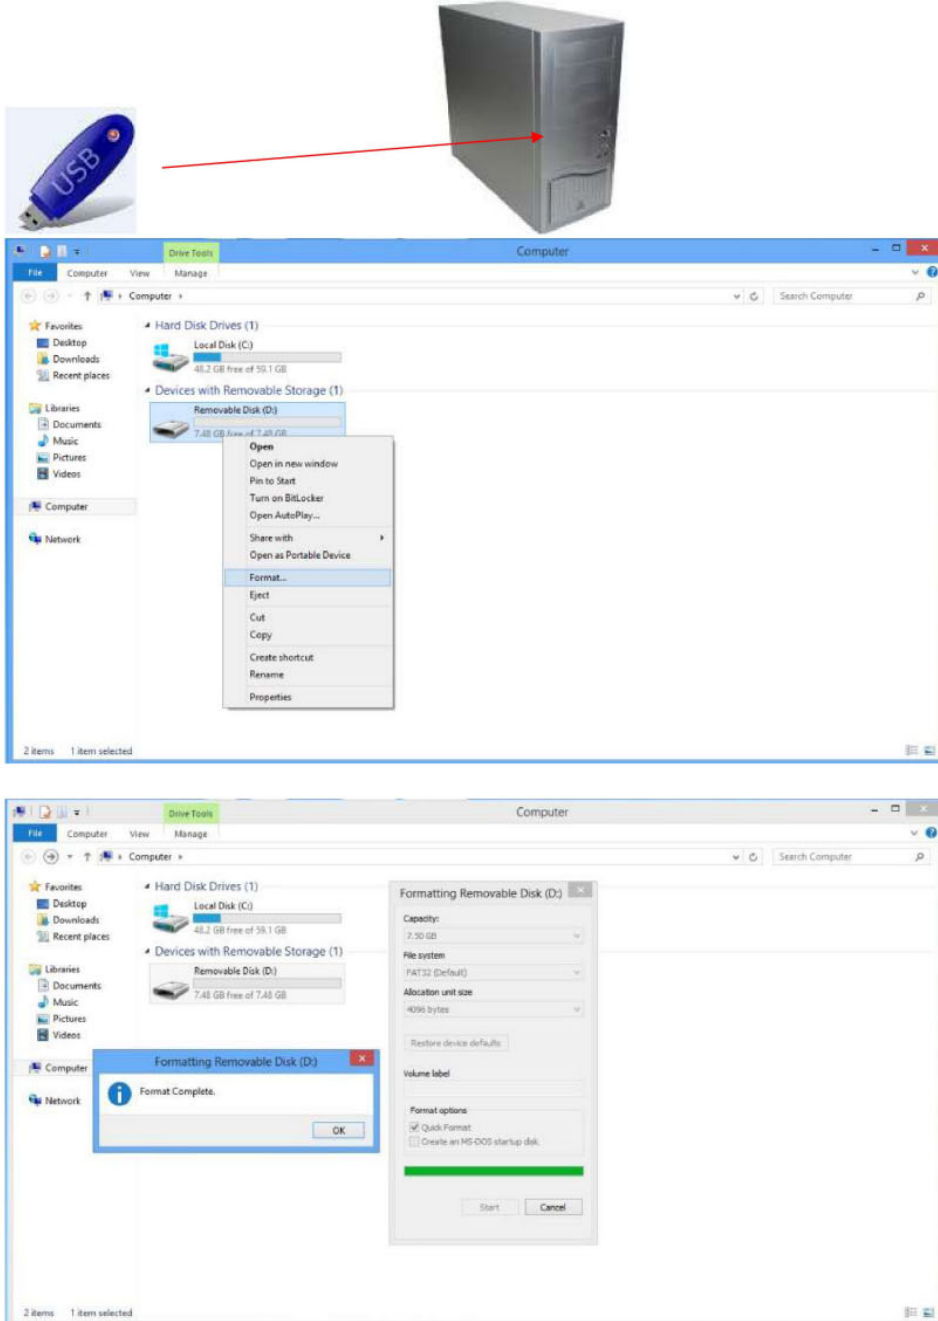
USB

Drive Tools
Computer
File Computer View Manage
Computer
Search Computer
Favorites
Desktop
Downloads
Recent places
Libraries
Documents
Music
Pictures
Videos
Computer
Network
Hard Disk Drives (1)
Local Disk (C:)
48.2 GB free of 59.1 GB
Devices with Removable Storage (1)
Removable Disk (D:)
7.48 GB free of 7.48 GB
Open
Open in new window
Pin to Start
Turn on BitLocker
Open AutoPlay...
Share with
Open as Portable Device
Format...
Eject
Cut
Copy
Create shortcut
Rename
Properties
2 items 1 item selected

Drive Tools
Computer
File Computer View Manage
Computer
Search Computer
Favorites
Desktop
Downloads
Recent places
Libraries
Documents
Music
Pictures
Videos
Computer
Network
Hard Disk Drives (1)
Local Disk (C:)
48.2 GB free of 59.1 GB
Devices with Removable Storage (1)
Removable Disk (D:)
7.48 GB free of 7.48 GB
Formatting Removable Disk (D:)
Capacity:
7.50 GB
File system
FAT32 (Default)
Allocation unit size
4096 bytes
Restore device defaults
Volume label
Format options
Quick Format
Create an MS-DOS startup disk
Start Cancel
Formatting Removable Disk (D:)
Format Complete.
OK
2 items 1 item selected